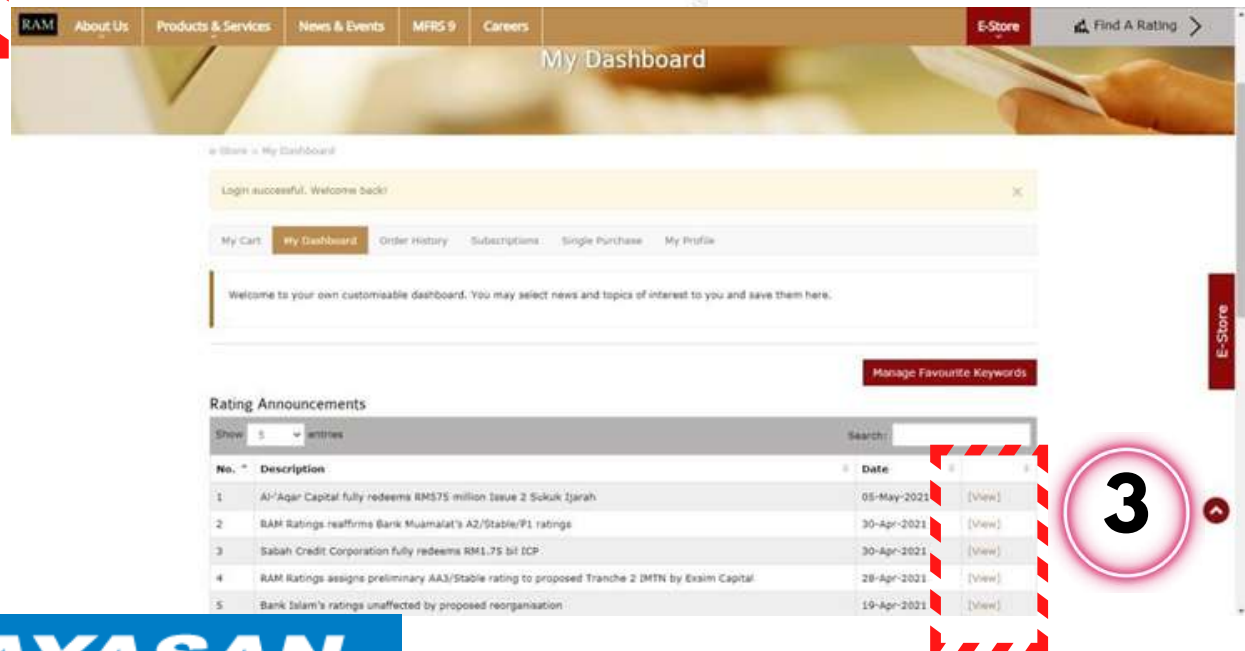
RAM About Us Products & Services News & Events MFRS 9 Careers E-Store Find A Rating

My Dashboard

e-Store » My Dashboard

Login successful. Welcome back!

My Cart My Dashboard Order History Subscriptions Single Purchase My Profile

Welcome to your own customisable dashboard. You may select news and topics of interest to you and save them here.

Manage Favourite Keywords

E-Store

Rating Announcements

Show 5 entries Search:

| No. | Description | Date | |
|---|---|---|---|
| 1 | Al-'Aqar Capital fully redeems RM575 million Issue 2 Sukuk Ijarah | 05-May-2021 | [View] |
| 2 | RAM Ratings reaffirms Bank Muamalat's A2/Stable/P1 ratings | 30-Apr-2021 | [View] |
| 3 | Sabah Credit Corporation fully redeems RM1.75 bil ICP | 30-Apr-2021 | [View] |
| 4 | RAM Ratings assigns preliminary AA3/Stable rating to proposed Tranche 2 IMTN by Exsim Capital | 28-Apr-2021 | [View] |
| 5 | Bank Islam's ratings unaffected by proposed reorganisation | 19-Apr-2021 | [View] |

3

AYASAN